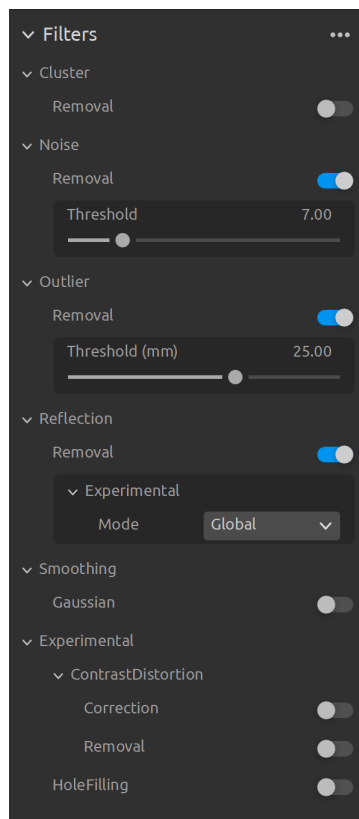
Filters •••

Cluster

Removal

Noise

Removal

Threshold 7.00

Outlier

Removal

Threshold (mm) 25.00

Reflection

Removal

Experimental

Mode Global

Smoothing

Gaussian

Experimental

ContrastDistortion

Correction

Removal

HoleFilling